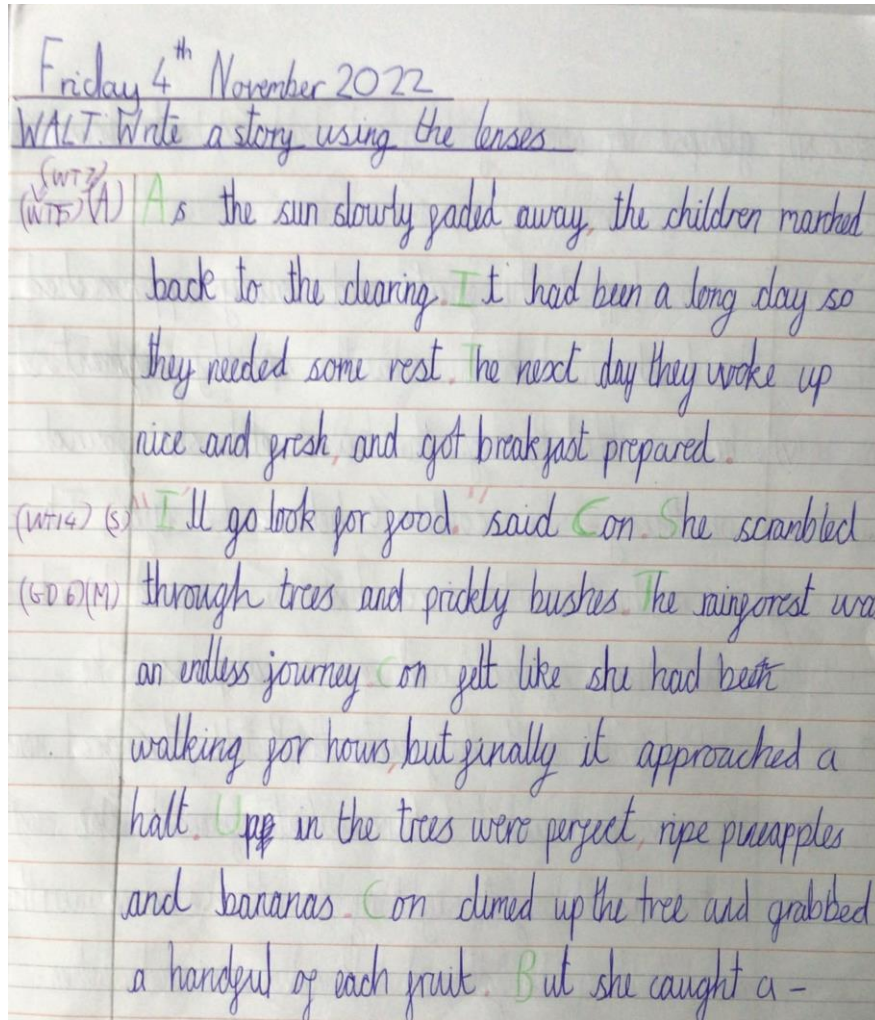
Friday 4th November 2022
WALT: Write a story using the lenses

(WT3) (WT5) (A) As the sun slowly faded away, the children marched back to the clearing. It had been a long day so they needed some rest. The next day they woke up nice and fresh, and got breakfast prepared.

(WT14) (S) "I'll go look for food" said Con. She scrambled (GD6) (M) through trees and prickly bushes. The rainforest wa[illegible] an endless journey. Con felt like she had been walking for hours but finally it approached a halt. Upp in the trees were perfect, ripe pineapples and bananas. Con climed up the tree and grabbed a handful of each fruit. But she caught a -